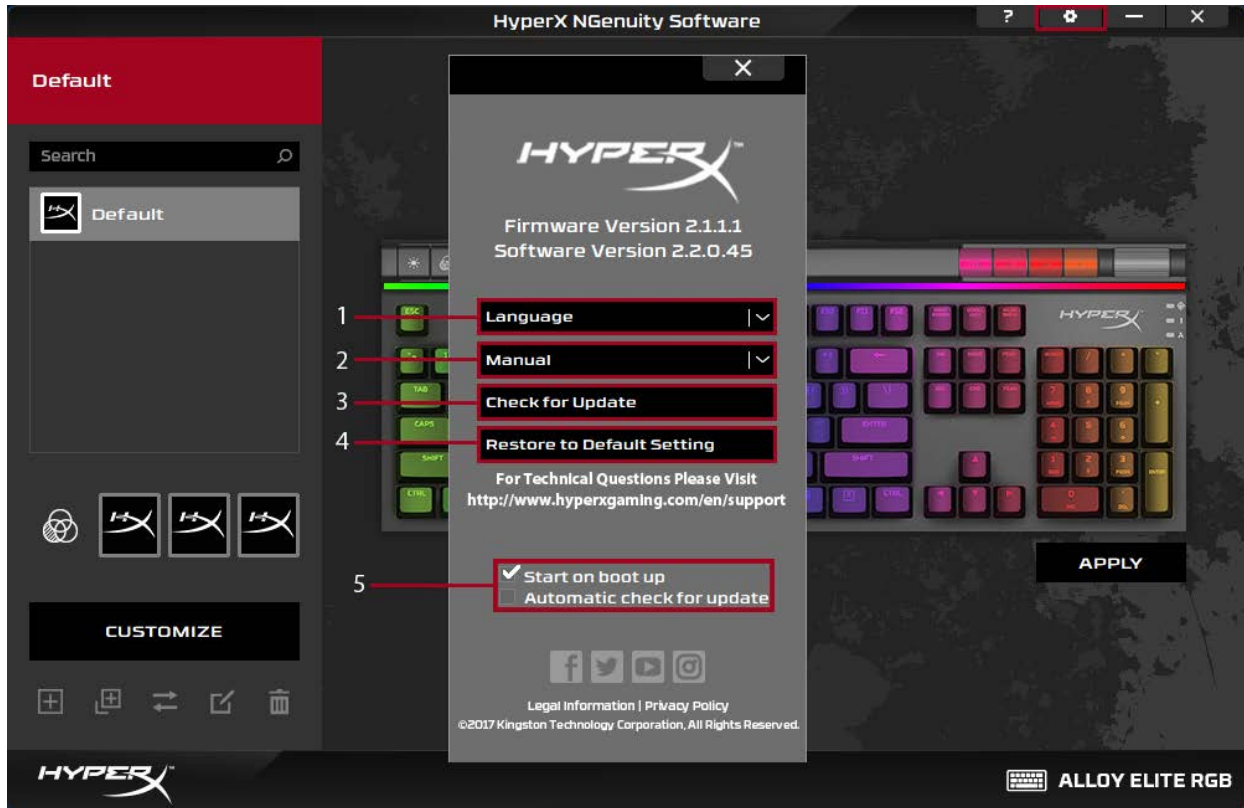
HyperX NGenuity Software

?

Default

Search

Default

CUSTOMIZE

HYPERX

Firmware Version 2.1.1.1
Software Version 2.2.0.45

1 Language

2 Manual

3 Check for Update

4 Restore to Default Setting

For Technical Questions Please Visit
http://www.hyperxgaming.com/en/support

5 Start on boot up
Automatic check for update

Legal Information | Privacy Policy
©2017 Kingston Technology Corporation, All Rights Reserved.

APPLY

HYPERX

ALLOY ELITE RGB